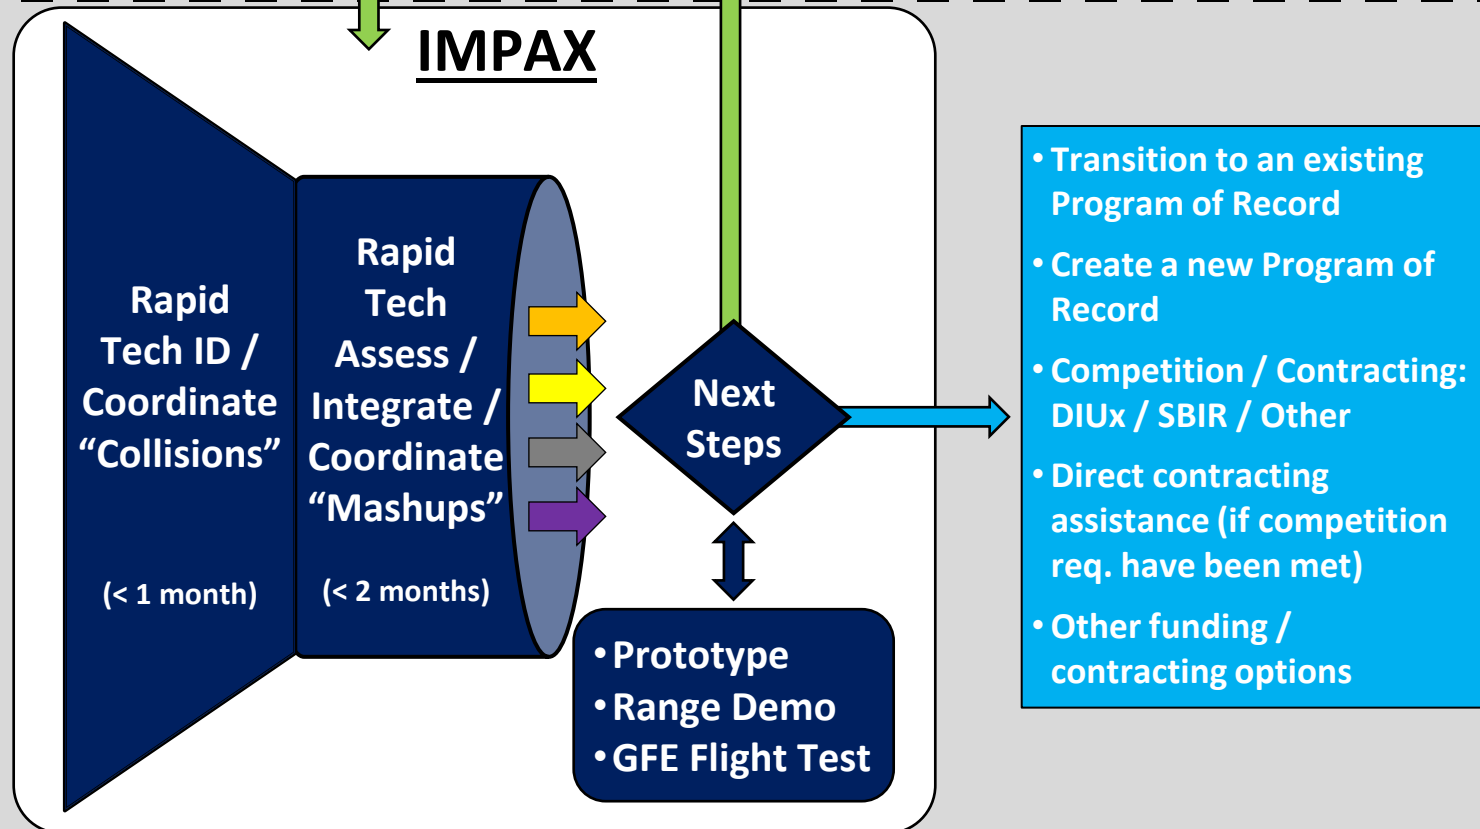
IMPAX

Rapid Tech ID / Coordinate "Collisions"

(< 1 month)

Rapid Tech Assess / Integrate / Coordinate "Mashups"

(< 2 months)

Next Steps

• Prototype
• Range Demo
• GFE Flight Test

• Transition to an existing Program of Record
• Create a new Program of Record
• Competition / Contracting: DIUx / SBIR / Other
• Direct contracting assistance (if competition req. have been met)
• Other funding / contracting options